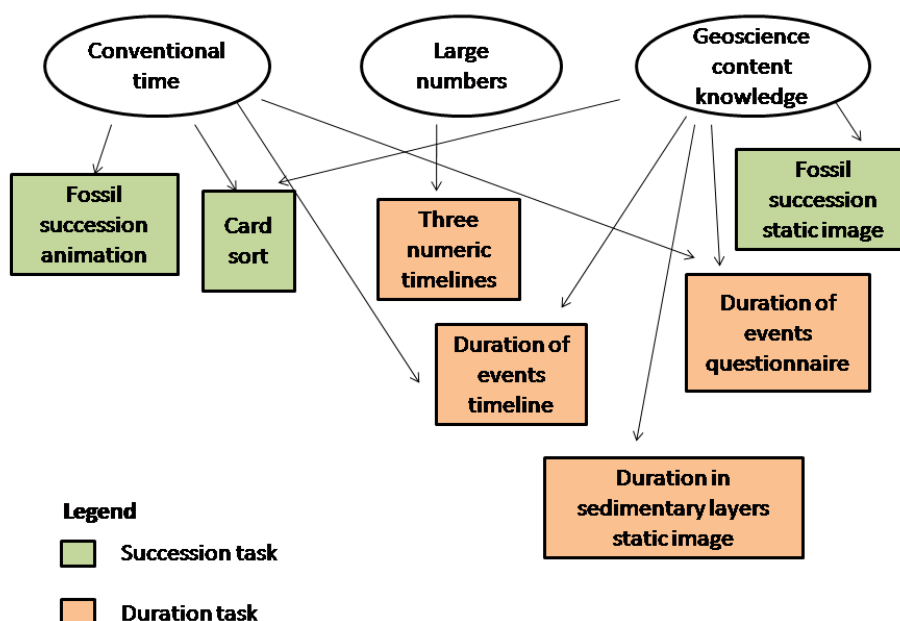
Conventional time

Large numbers

Geoscience content knowledge

Fossil succession animation

Card sort

Three numeric timelines

Fossil succession static image

Duration of events questionnaire

Duration of events timeline

Duration in sedimentary layers static image

Legend

Succession task

Duration task